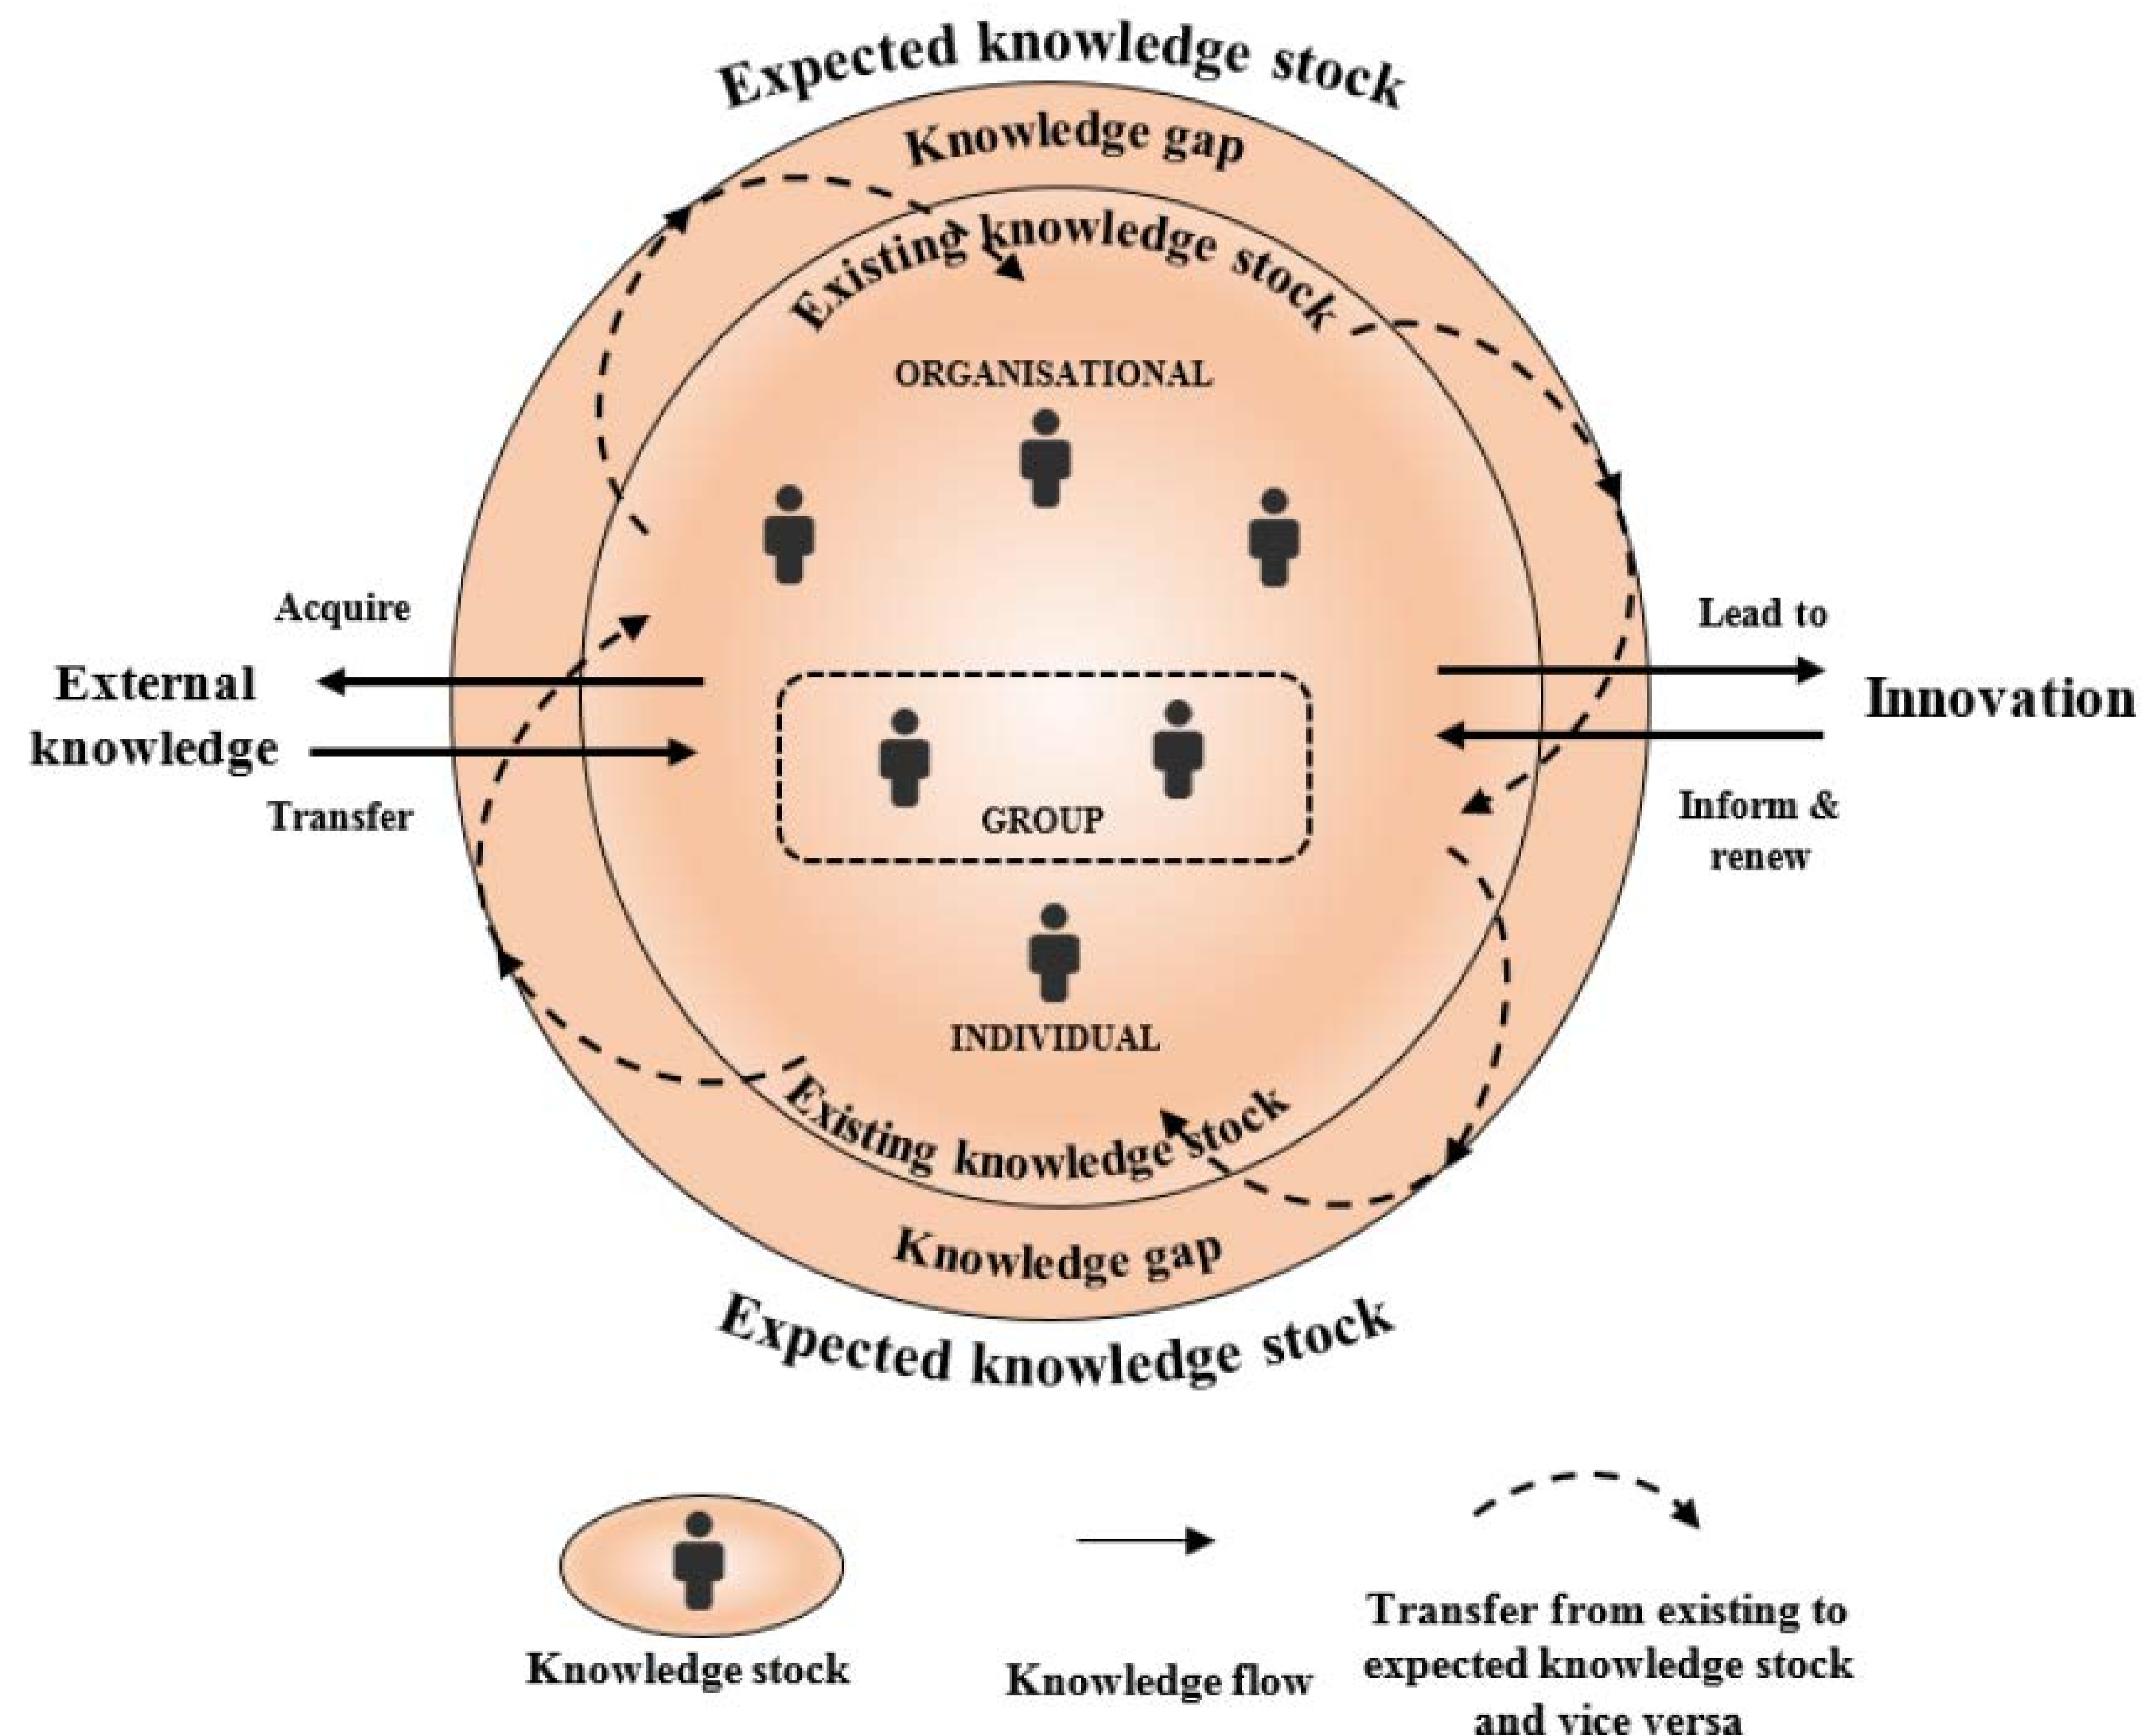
Expected knowledge stock

Knowledge gap

Existing knowledge stock

ORGANISATIONAL

Acquire

External knowledge

Transfer

GROUP

INDIVIDUAL

Lead to

Innovation

Inform & renew

Existing knowledge stock

Knowledge gap

Expected knowledge stock

Knowledge stock

Knowledge flow

Transfer from existing to expected knowledge stock and vice versa